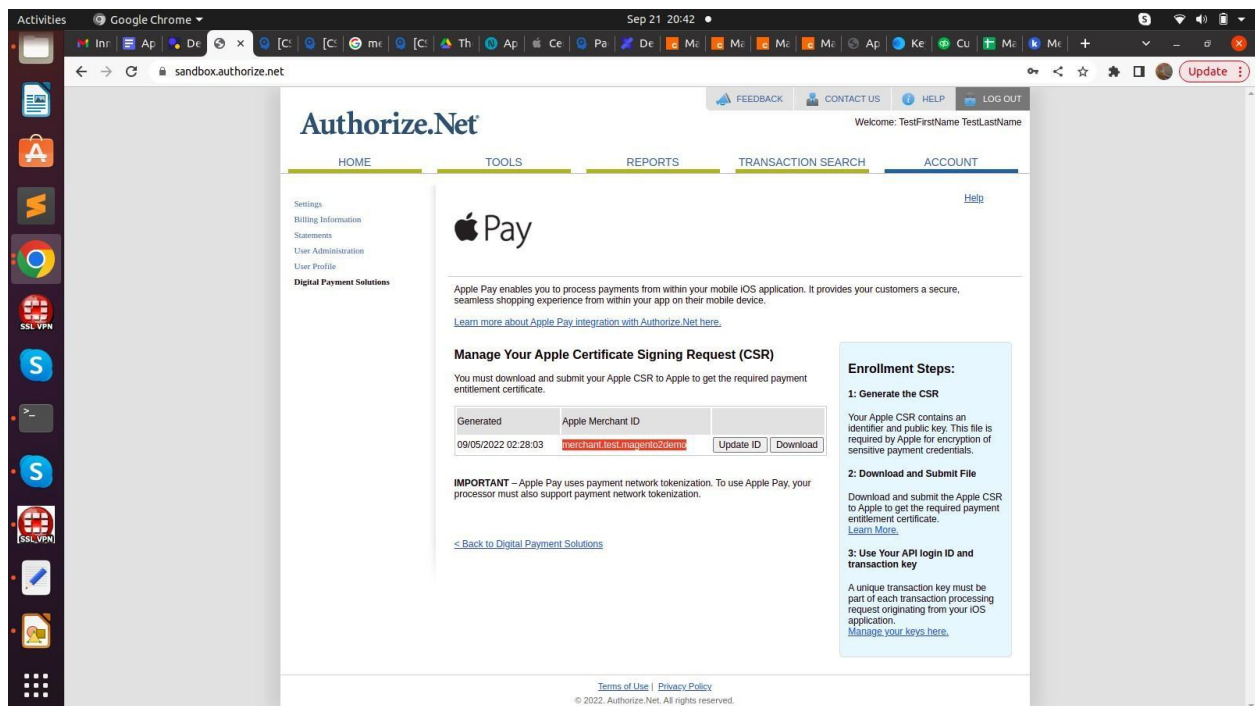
Activities Google Chrome ▾ Sep 21 20:42 ●

Inr | Ap | De | × | [C | [C | me | [C | Th | Ap | Ce | Pa | De | Ma | Ma | Ma | Ma | Ap | Ke | Cu | Ma | Me | +

sandbox.authorize.net

Update

SSL VPN

FEEDBACK CONTACT US HELP LOG OUT

Authorize.Net

Welcome: TestFirstName TestLastName

HOME TOOLS REPORTS TRANSACTION SEARCH ACCOUNT

Settings
Billing Information
Statements
User Administration
User Profile
Digital Payment Solutions

Help

Pay

Apple Pay enables you to process payments from within your mobile iOS application. It provides your customers a secure, seamless shopping experience from within your app on their mobile device.

Learn more about Apple Pay integration with Authorize.Net here.

Manage Your Apple Certificate Signing Request (CSR)

You must download and submit your Apple CSR to Apple to get the required payment entitlement certificate.

| Generated | Apple Merchant ID | |
|---|---|---|
| 09/05/2022 02:28:03 | merchant.test.magento2demo | Update ID Download |

IMPORTANT – Apple Pay uses payment network tokenization. To use Apple Pay, your processor must also support payment network tokenization.

< Back to Digital Payment Solutions

Enrollment Steps:

1: Generate the CSR

Your Apple CSR contains an identifier and public key. This file is required by Apple for encryption of sensitive payment credentials.

2: Download and Submit File

Download and submit the Apple CSR to Apple to get the required payment entitlement certificate.
Learn More.

3: Use Your API login ID and transaction key

A unique transaction key must be part of each transaction processing request originating from your iOS application.
Manage your keys here.

Terms of Use | Privacy Policy
© 2022. Authorize.Net. All rights reserved.